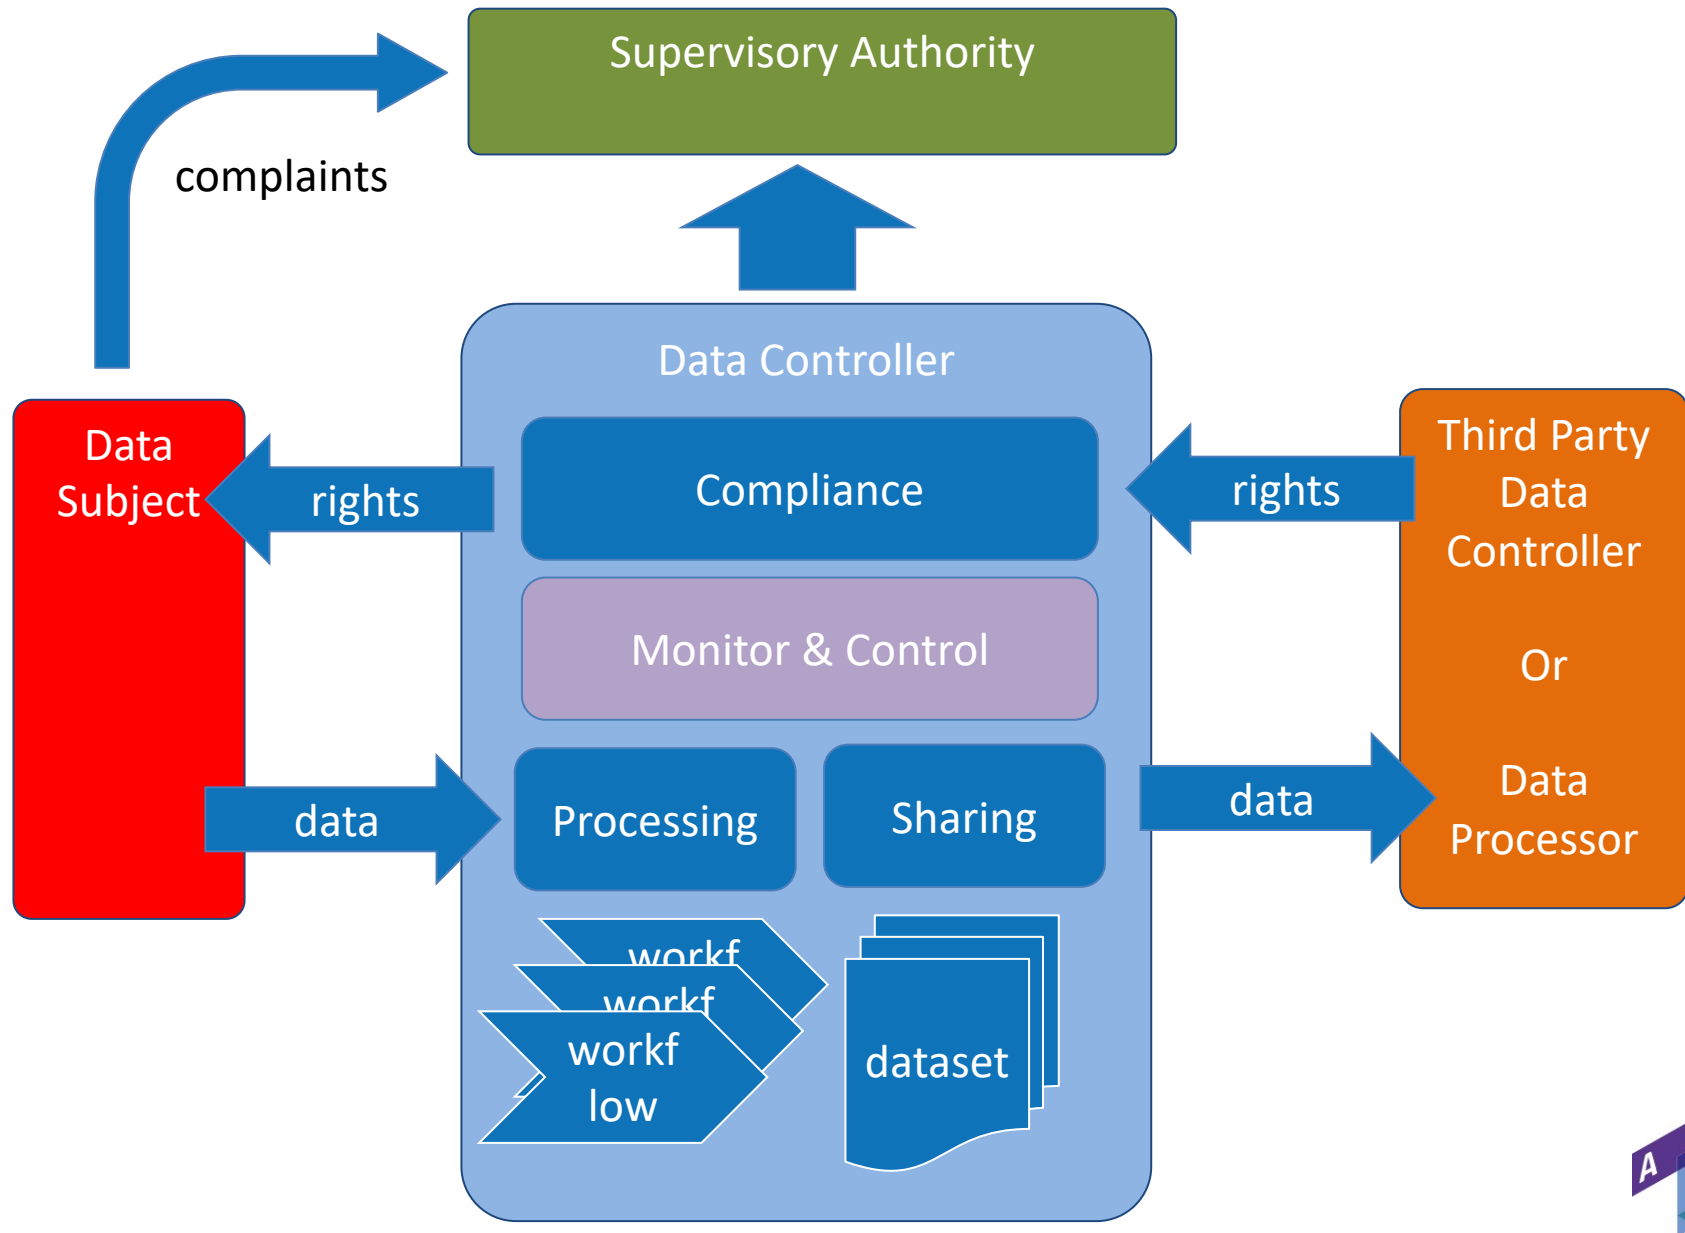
Supervisory Authority

complaints

Data Controller

Data Subject

rights

Compliance

rights

Third Party Data Controller

Or

Data Processor

Monitor & Control

data

Processing

Sharing

data

workf

workf

workf low

dataset

A